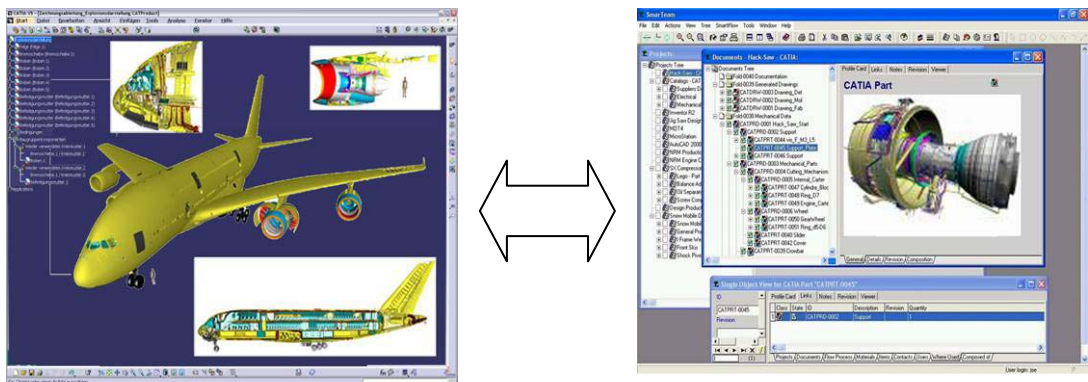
CATIA V5 - [Zeichnungserstellung_Explosionsdarstellung.CATProduct]

Start Datei Bearbeiten Ansicht Einfügen Tools Analyse Fenster Hilfe

SmarTeam

File Edit Actions View Tree SmartFlow Tools Window Help

Projects

Documents - Hack Saw - CATIA

Documents Tree

Profile Card Links Notes Revision Viewer

CATIA Part

Fold-0040 Documentation

Fold-0039 Generated Drawings

CATDRW-0003 Drawing_Det

CATDRW-0002 Drawing_Mol

CATDRW-0001 Drawing_Fab

Fold-0038 Mechanical Data

CATPRD-0001 Hack_Saw_Start

CATPRD-0002 Support

CATPRT-0045 Support_Plate

CATPRT-0046 Support

CATPRD-0003 Mechanical_Parts

CATPRD-0004 Cutting_Mechanism

CATPRD-0005 Internal_Carter

CATPRT-0047 Cylinder_Bloc

CATPRT-0048 Ring_D7

CATPRT-0049 Engine_Carte

CATPRD-0006 Wheel

CATPRT-0050 GearWheel

CATPRT-0051 Ring_d5.D6

CATPRT-0040 Slider

CATPRT-0042 Cover

CATPRT-0039 Crossbar

General Details Revision Composition

Single Object View for CATIA Part "CATPRT-0045"

ID

CATPRT-0045

Revision

Profile Card Links Notes Revision Viewer

| Class | State | ID | Description | Revision | Quantity |
|---|---|---|---|---|---|
| | | CATPRD-0002 | Support | | 1 |

Projects Documents Flow Process Materials Items Contacts Users Where Used Composed of

User login: joe